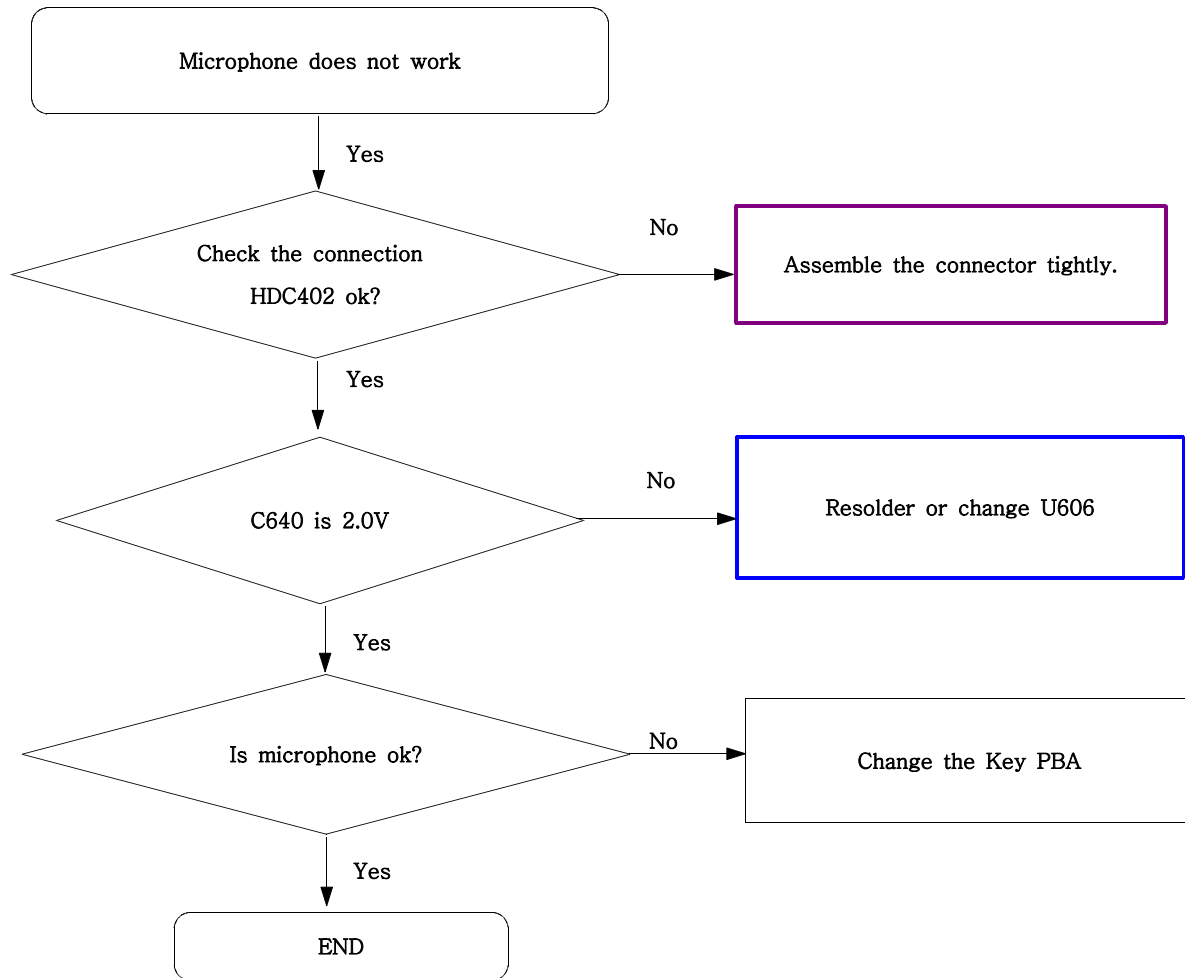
Microphone does not work

Yes

Check the connection HDC402 ok?

No

Assemble the connector tightly.

Yes

C640 is 2.0V

No

Resolder or change U606

Yes

Is microphone ok?

No

Change the Key PBA

Yes

END